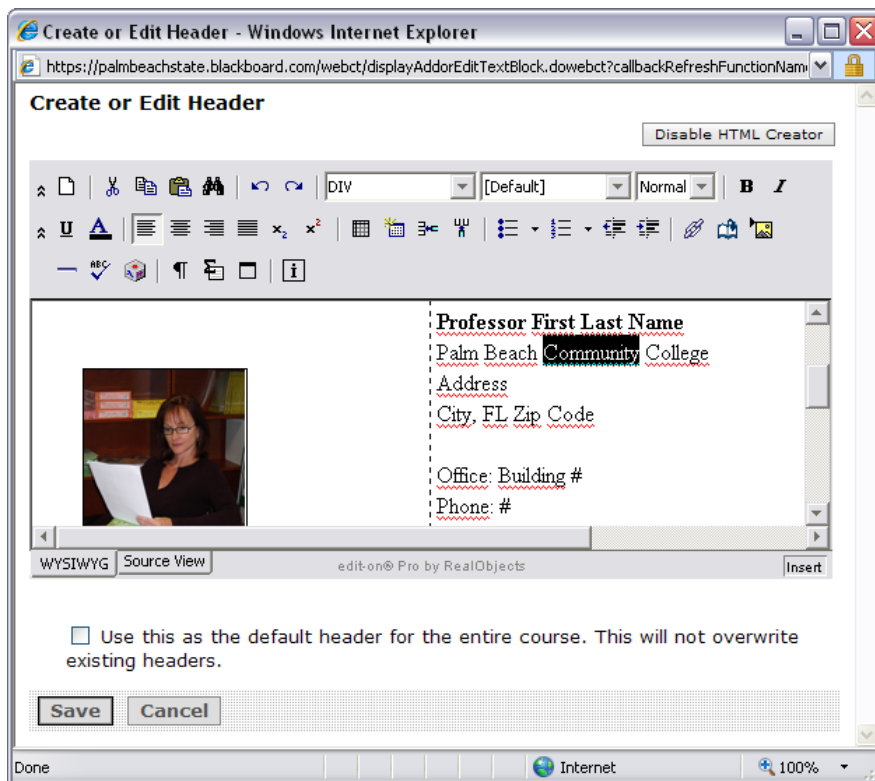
Create or Edit Header - Windows Internet Explorer

https://palmbeachstate.blackboard.com/webct/displayAddorEditTextBlock.dowebct?callbackRefreshFunctionNam

Create or Edit Header

Disable HTML Creator

DIV [Default] Normal B I

U A

$x_2$ $x^2$

¶

i

Professor First Last Name
Palm Beach Community College
Address
City, FL Zip Code

Office: Building #
Phone: #

WYSIWYG Source View

edit-on® Pro by RealObjects

Insert

Use this as the default header for the entire course. This will not overwrite existing headers.

Save Cancel

Done

Internet

100%